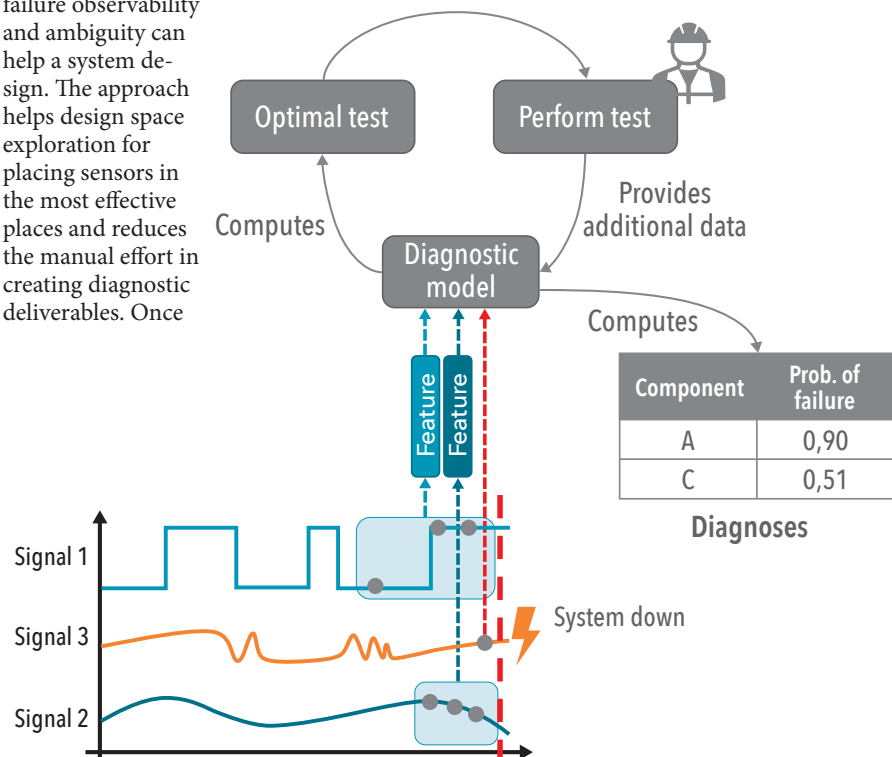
failure observability and ambiguity can help a system design. The approach helps design space exploration for placing sensors in the most effective places and reduces the manual effort in creating diagnostic deliverables. Once

Optimal test

Perform test

Computes

Provides additional data

Diagnostic model

Computes

Feature

Feature

| Component | Prob. of failure |
|---|---|
| A | 0,90 |
| C | 0,51 |

Diagnoses

Signal 1

Signal 3

Signal 2

System down